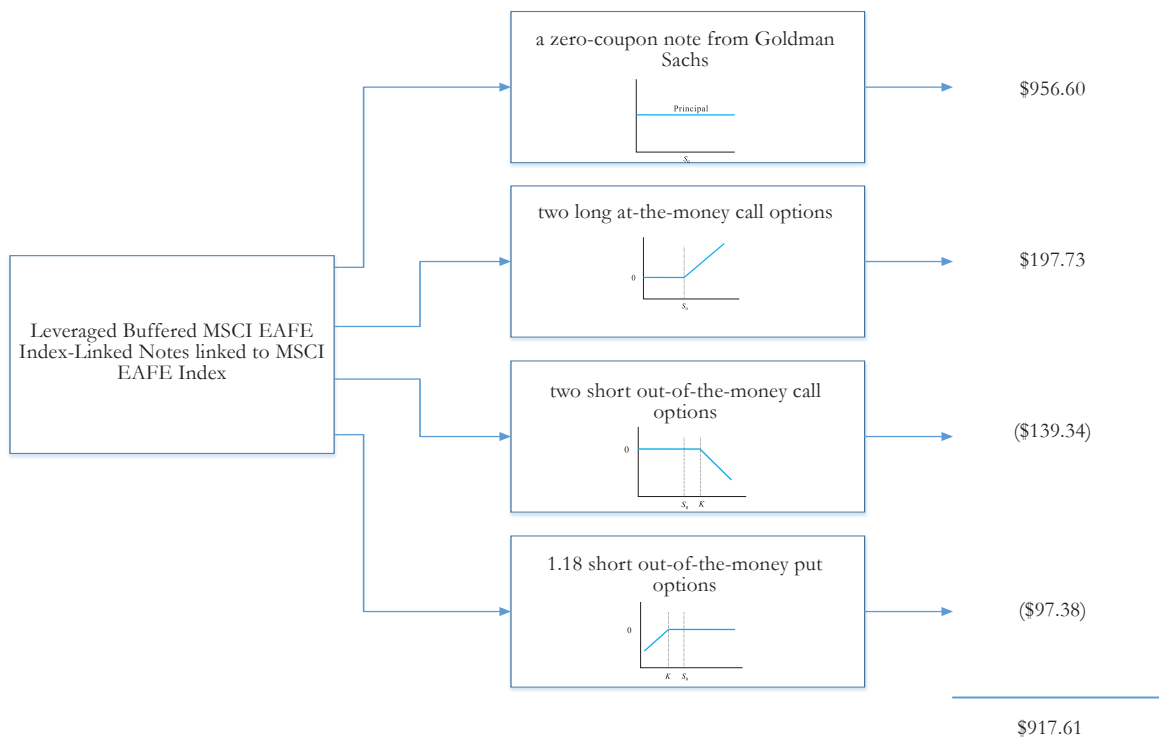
Leveraged Buffered MSCI EAFE Index-Linked Notes linked to MSCI EAFE Index

a zero-coupon note from Goldman Sachs

Principal

$S_0$

$956.60

two long at-the-money call options

0

$S_0$

$197.73

two short out-of-the-money call options

0

$S_0$ $K$

($139.34)

1.18 short out-of-the-money put options

0

$K$ $S_0$

($97.38)

$917.61